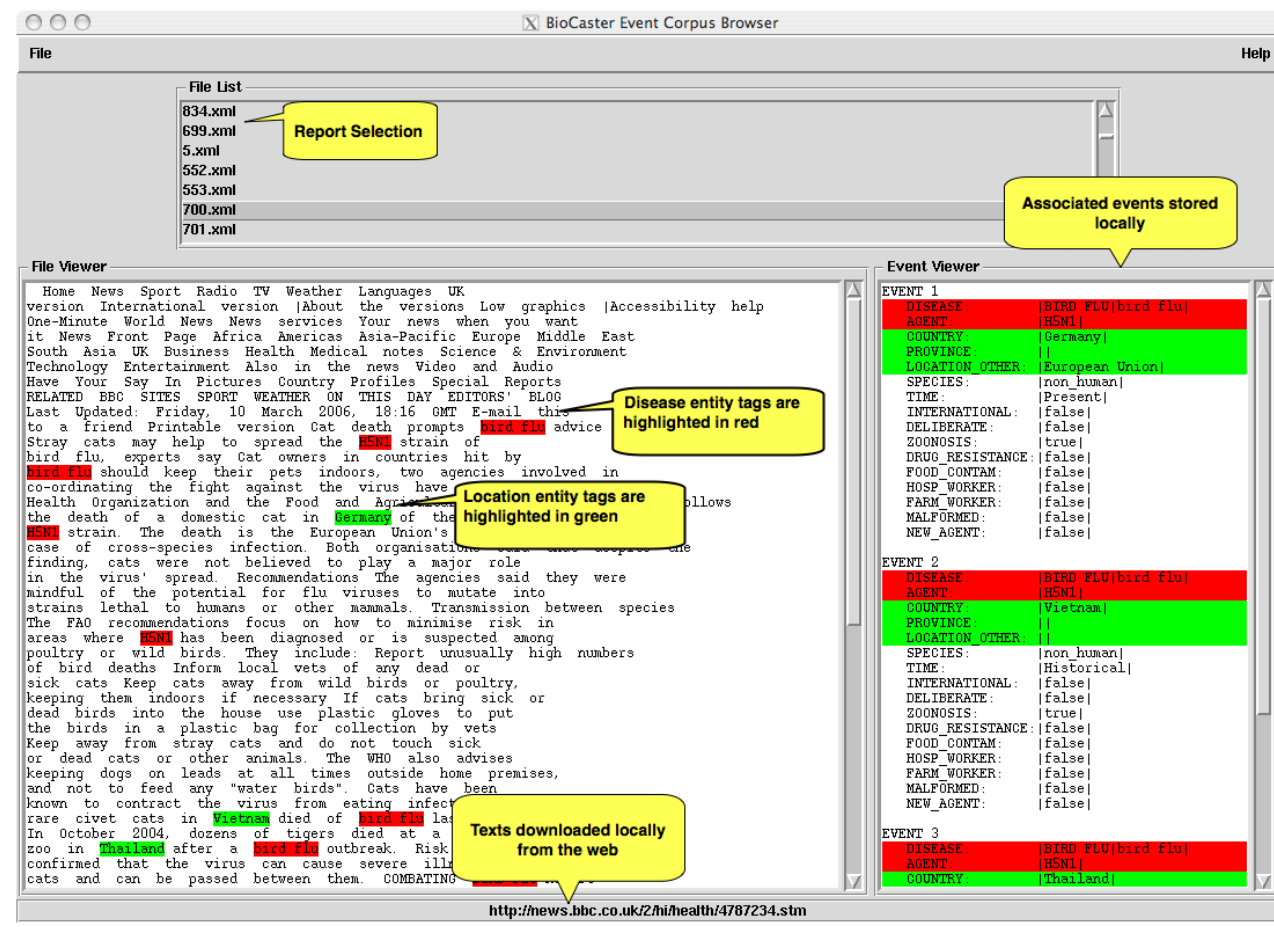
BioCaster Event Corpus Browser

File

Help

File List

834.xml
699.xml
5.xml
552.xml
553.xml
700.xml
701.xml

Report Selection

Associated events stored locally

File Viewer

Home News Sport Radio TV Weather Languages UK version International version |About the versions Low graphics |Accessibility help One-Minute World News News services Your news when you want it News Front Page Africa Americas Asia-Pacific Europe Middle East South Asia UK Business Health Medical notes Science & Environment Technology Entertainment Also in the news Video and Audio Have Your Say In Pictures Country Profiles Special Reports RELATED BBC SITES SPORT WEATHER ON THIS DAY EDITORS' BLOG Last Updated: Friday, 10 March 2006, 18:16 GMT E-mail this to a friend Printable version Cat death prompts bird flu advice Stray cats may help to spread the H5N1 strain of bird flu, experts say Cat owners in countries hit by bird flu should keep their pets indoors, two agencies involved in co-ordinating the fight against the virus have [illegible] Health Organization and the Food and Agri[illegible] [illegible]llows the death of a domestic cat in Germany of the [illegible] H5N1 strain. The death is the European Union's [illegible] case of cross-species infection. Both organisations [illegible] finding, cats were not believed to play a major role in the virus' spread. Recommendations The agencies said they were mindful of the potential for flu viruses to mutate into strains lethal to humans or other mammals. Transmission between species The FAO recommendations focus on how to minimise risk in areas where H5N1 has been diagnosed or is suspected among poultry or wild birds. They include: Report unusually high numbers of bird deaths Inform local vets of any dead or sick cats Keep cats away from wild birds or poultry, keeping them indoors if necessary If cats bring sick or dead birds into the house use plastic gloves to put the birds in a plastic bag for collection by vets Keep away from stray cats and do not touch sick or dead cats or other animals. The WHO also advises keeping dogs on leads at all times outside home premises, and not to feed any "water birds". Cats have been known to contract the virus from eating infect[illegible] rare civet cats in Vietnam died of bird flu las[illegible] In October 2004, dozens of tigers died at a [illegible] zoo in Thailand after a bird flu outbreak. Risk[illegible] confirmed that the virus can cause severe ill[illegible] cats and can be passed between them. COMBATING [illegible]

Disease entity tags are highlighted in red

Location entity tags are highlighted in green

Texts downloaded locally from the web

Event Viewer

EVENT 1
DISEASE: |BIRD FLU|bird flu|
AGENT: |H5N1|
COUNTRY: |Germany|
PROVINCE: ||
LOCATION_OTHER: |European Union|
SPECIES: |non_human|
TIME: |Present|
INTERNATIONAL: |false|
DELIBERATE: |false|
ZOONOSIS: |true|
DRUG_RESISTANCE:|false|
FOOD_CONTAM: |false|
HOSP_WORKER: |false|
FARM_WORKER: |false|
MALFORMED: |false|
NEW_AGENT: |false|

EVENT 2
DISEASE: |BIRD FLU|bird flu|
AGENT: |H5N1|
COUNTRY: |Vietnam|
PROVINCE: ||
LOCATION_OTHER: ||
SPECIES: |non_human|
TIME: |Historical|
INTERNATIONAL: |false|
DELIBERATE: |false|
ZOONOSIS: |true|
DRUG_RESISTANCE:|false|
FOOD_CONTAM: |false|
HOSP_WORKER: |false|
FARM_WORKER: |false|
MALFORMED: |false|
NEW_AGENT: |false|

EVENT 3
DISEASE: |BIRD FLU|bird flu|
AGENT: |H5N1|
COUNTRY: |Thailand|

http://news.bbc.co.uk/2/hi/health/4787234.stm